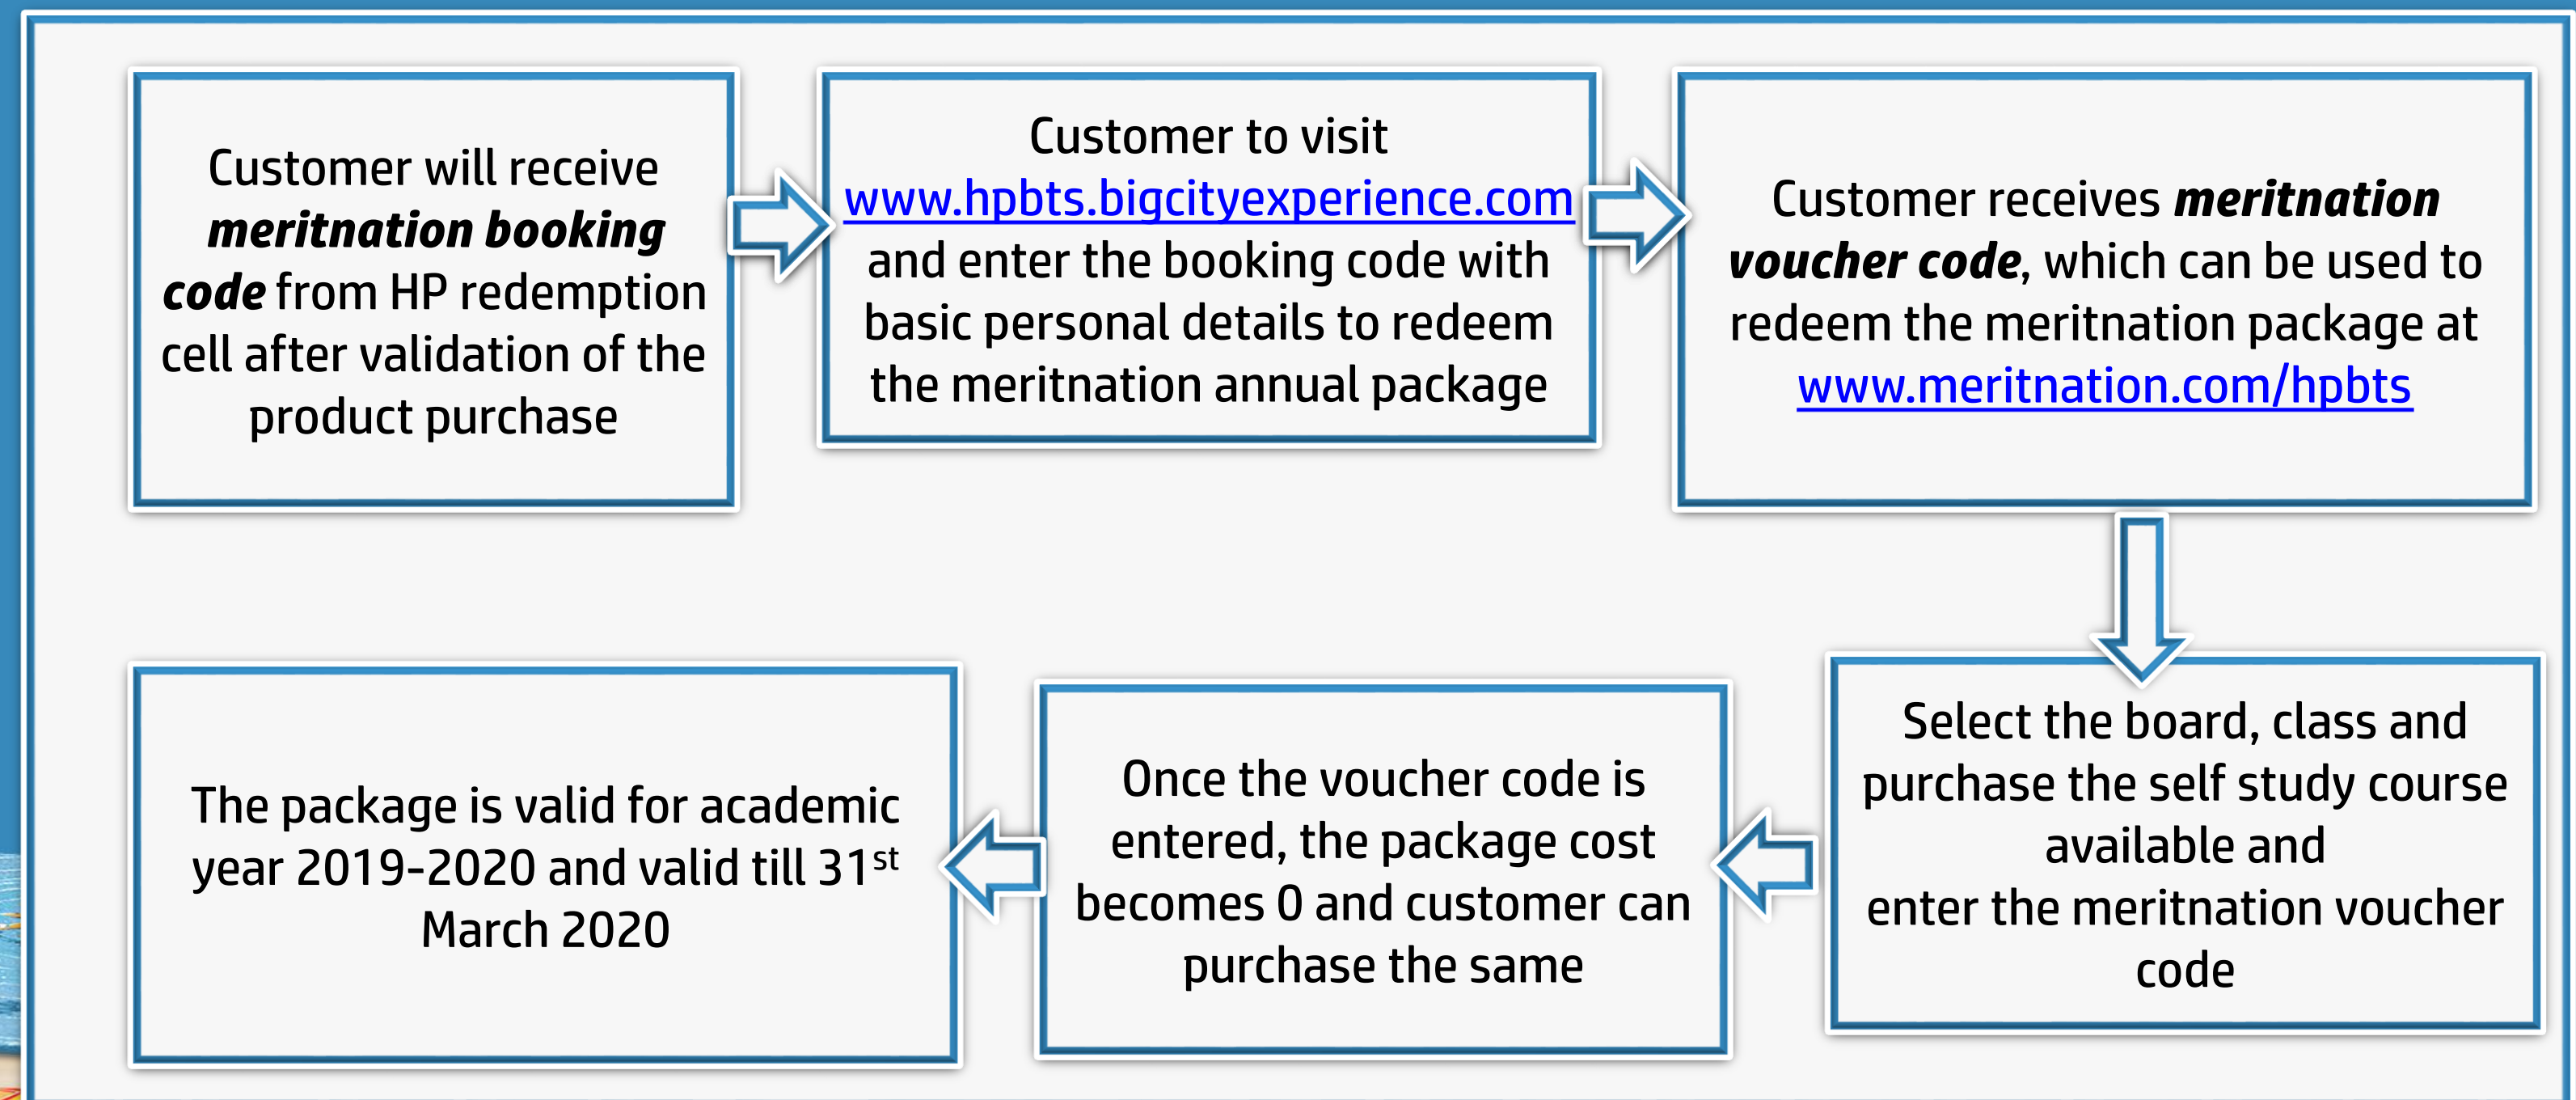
Customer will receive ***meritnation booking code*** from HP redemption cell after validation of the product purchase

Customer to visit www.hpbts.bigcityexperience.com and enter the booking code with basic personal details to redeem the meritnation annual package

Customer receives ***meritnation voucher code***, which can be used to redeem the meritnation package at www.meritnation.com/hpbts

Select the board, class and purchase the self study course available and
enter the meritnation voucher code

Once the voucher code is entered, the package cost becomes 0 and customer can purchase the same

The package is valid for academic year 2019-2020 and valid till 31$^{st}$ March 2020